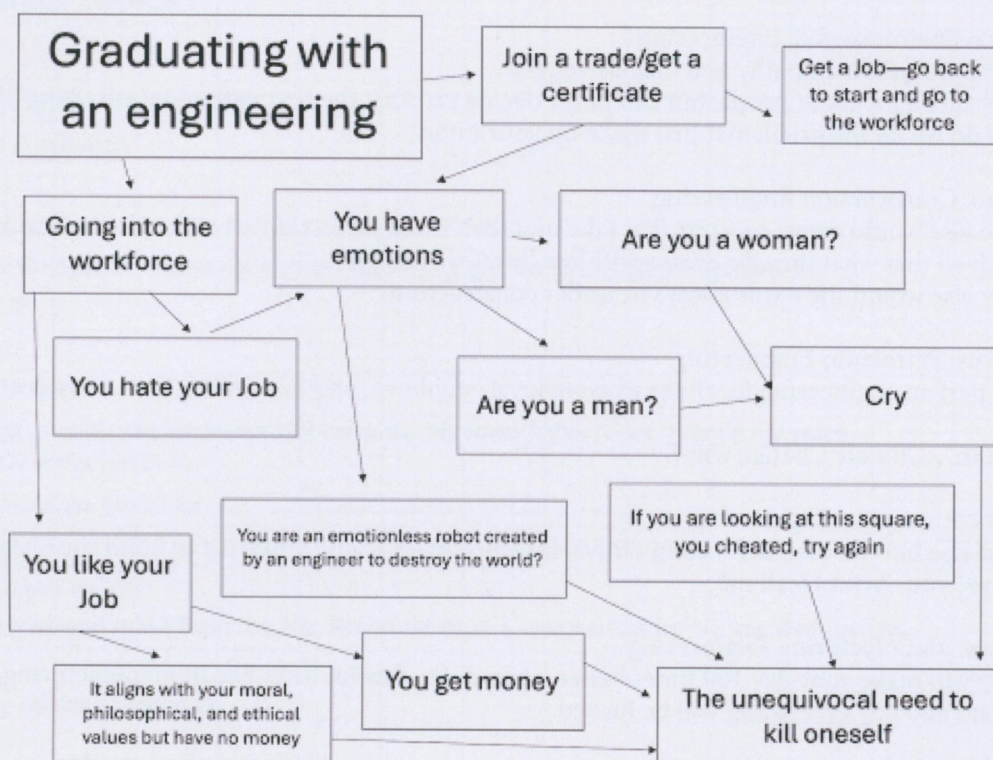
Graduating with an engineering

Join a trade/get a certificate

Get a Job—go back to start and go to the workforce

Going into the workforce

You have emotions

Are you a woman?

You hate your Job

Are you a man?

Cry

You are an emotionless robot created by an engineer to destroy the world?

If you are looking at this square, you cheated, try again

You like your Job

It aligns with your moral, philosophical, and ethical values but have no money

You get money

The unequivocal need to kill oneself